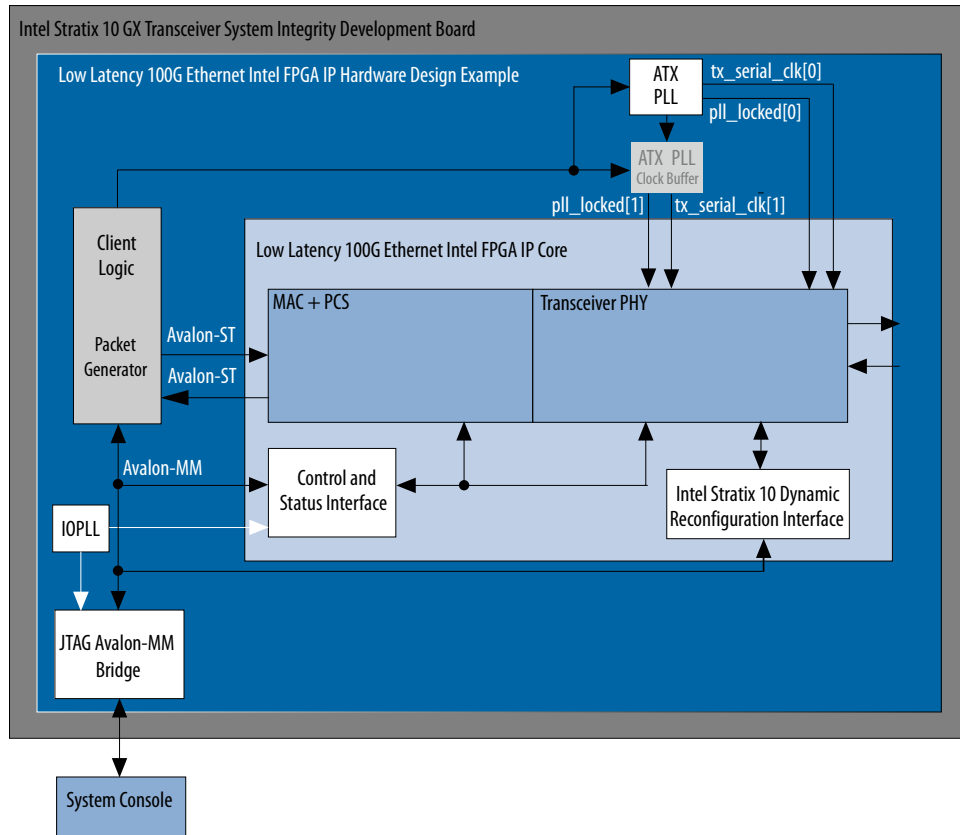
Intel Stratix 10 GX Transceiver System Integrity Development Board

Low Latency 100G Ethernet Intel FPGA IP Hardware Design Example

ATX PLL

tx_serial_clk[0]

pll_locked[0]

ATX PLL Clock Buffer

pll_locked[1]

tx_serial_clk[1]

Client Logic

Packet Generator

Low Latency 100G Ethernet Intel FPGA IP Core

MAC + PCS

Transceiver PHY

Avalon-ST

Avalon-ST

Avalon-MM

Control and Status Interface

Intel Stratix 10 Dynamic Reconfiguration Interface

IOPLL

JTAG Avalon-MM Bridge

System Console